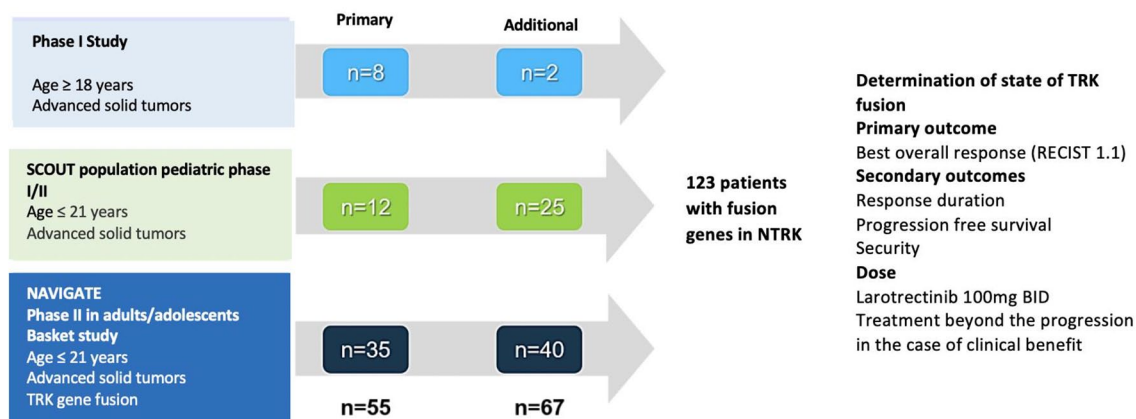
Primary

Additional

Phase I Study

Age ≥ 18 years
Advanced solid tumors

n=8

n=2

SCOUT population pediatric phase I/II
Age ≤ 21 years
Advanced solid tumors

n=12

n=25

NAVIGATE
Phase II in adults/adolescents
Basket study
Age ≤ 21 years
Advanced solid tumors
TRK gene fusion

n=35

n=40

n=55

n=67

123 patients with fusion genes in NTRK

Determination of state of TRK fusion
Primary outcome
Best overall response (RECIST 1.1)
Secondary outcomes
Response duration
Progression free survival
Security
Dose
Larotrectinib 100mg BID
Treatment beyond the progression in the case of clinical benefit